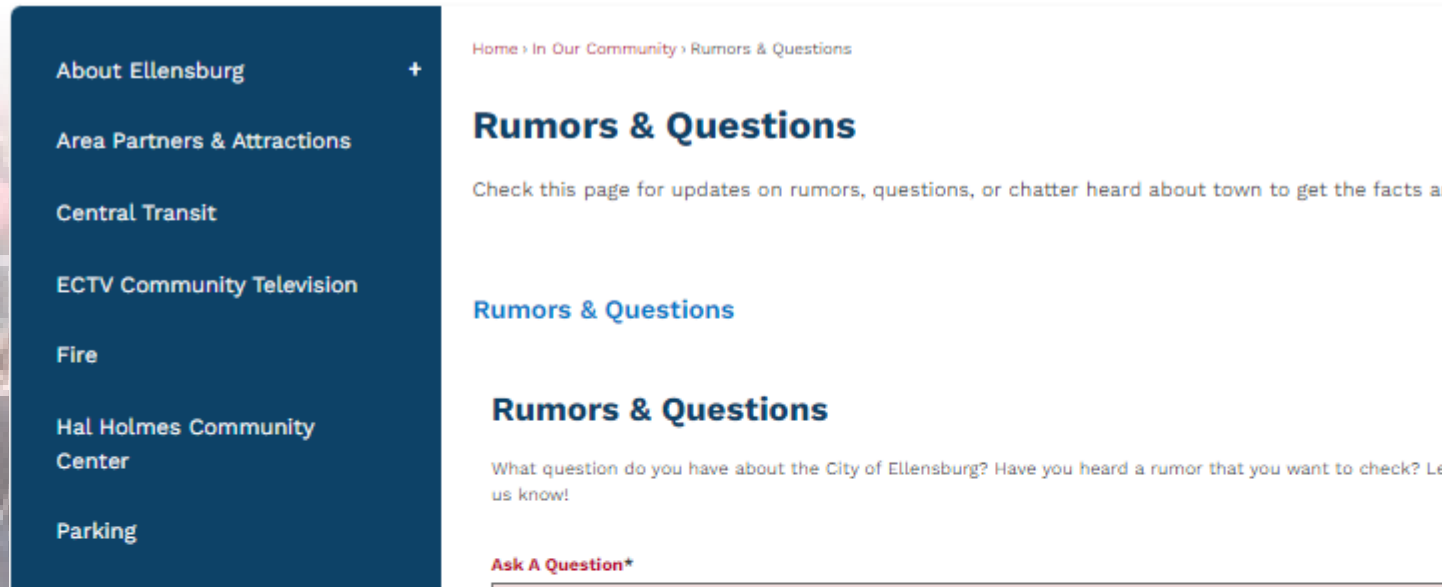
About Ellensburg +

Area Partners & Attractions

Central Transit

ECTV Community Television

Fire

Hal Holmes Community Center

Parking

Home › In Our Community › Rumors & Questions

Rumors & Questions

Check this page for updates on rumors, questions, or chatter heard about town to get the facts a

Rumors & Questions

Rumors & Questions

What question do you have about the City of Ellensburg? Have you heard a rumor that you want to check? Le us know!

Ask A Question*